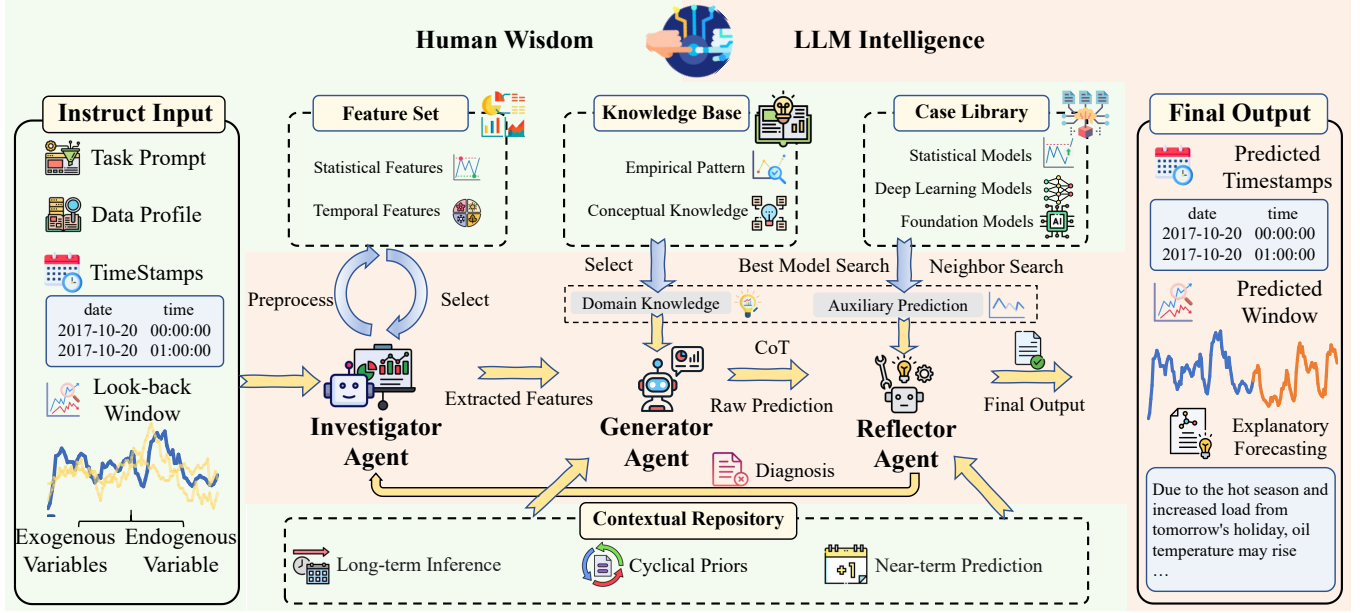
Human Wisdom

LLM Intelligence

Instruct Input

Task Prompt

Data Profile

TimeStamps

| date | time |
|---|---|
| 2017-10-20 | 00:00:00 |
| 2017-10-20 | 01:00:00 |

Look-back Window

Exogenous Variables

Endogenous Variable

Feature Set

Statistical Features

Temporal Features

Knowledge Base

Empirical Pattern

Conceptual Knowledge

Case Library

Statistical Models

Deep Learning Models

Foundation Models

Preprocess

Select

Select

Best Model Search

Neighbor Search

Domain Knowledge

Auxiliary Prediction

Extracted Features

CoT

Raw Prediction

Final Output

Investigator Agent

Generator Agent

Reflector Agent

Diagnosis

Contextual Repository

Long-term Inference

Cyclical Priors

Near-term Prediction

Final Output

Predicted Timestamps

| date | time |
|---|---|
| 2017-10-20 | 00:00:00 |
| 2017-10-20 | 01:00:00 |

Predicted Window

Explanatory Forecasting

Due to the hot season and increased load from tomorrow's holiday, oil temperature may rise …